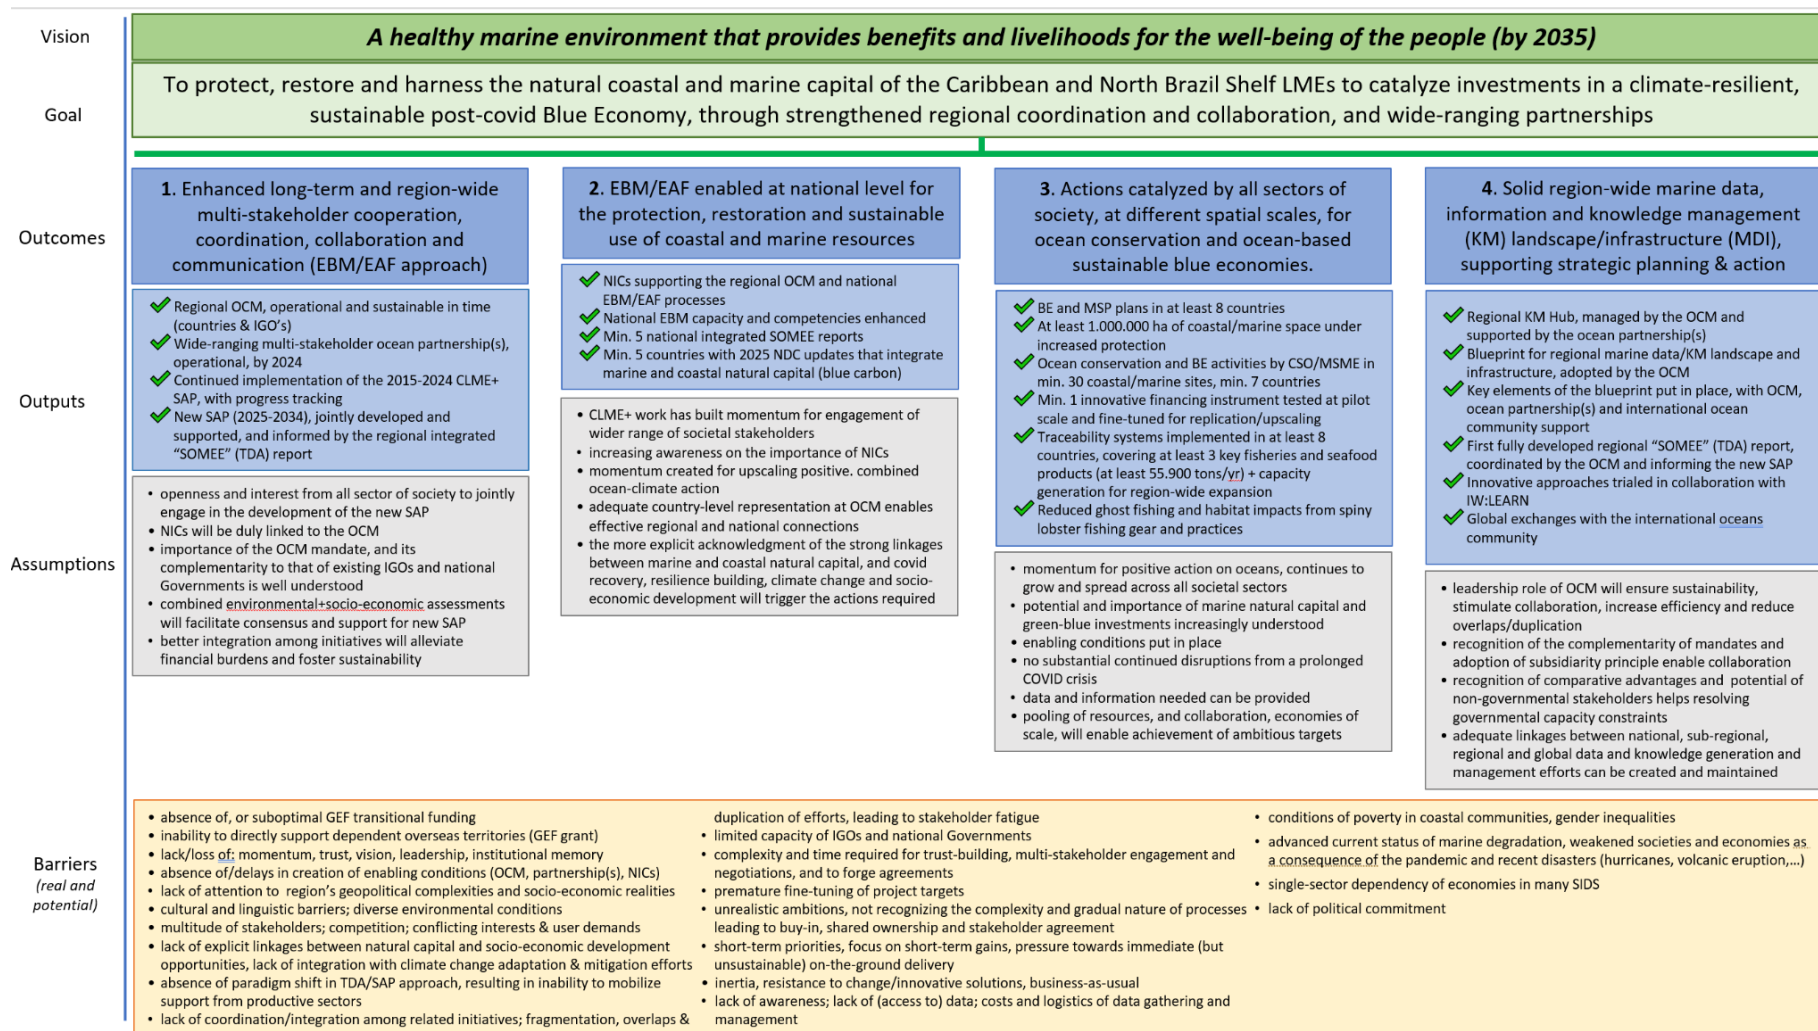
Vision

A healthy marine environment that provides benefits and livelihoods for the well-being of the people (by 2035)

Goal

To protect, restore and harness the natural coastal and marine capital of the Caribbean and North Brazil Shelf LMEs to catalyze investments in a climate-resilient, sustainable post-covid Blue Economy, through strengthened regional coordination and collaboration, and wide-ranging partnerships

Outcomes

Outputs

Assumptions

1. Enhanced long-term and region-wide multi-stakeholder cooperation, coordination, collaboration and communication (EBM/EAF approach)

Regional OCM, operational and sustainable in time (countries & IGO's)
Wide-ranging multi-stakeholder ocean partnership(s), operational, by 2024
Continued implementation of the 2015-2024 CLME+ SAP, with progress tracking
New SAP (2025-2034), jointly developed and supported, and informed by the regional integrated "SOMEE" (TDA) report

• openness and interest from all sector of society to jointly engage in the development of the new SAP
• NICs will be duly linked to the OCM
• importance of the OCM mandate, and its complementarity to that of existing IGOs and national Governments is well understood
• combined environmental+socio-economic assessments will facilitate consensus and support for new SAP
• better integration among initiatives will alleviate financial burdens and foster sustainability

2. EBM/EAF enabled at national level for the protection, restoration and sustainable use of coastal and marine resources

NICs supporting the regional OCM and national EBM/EAF processes
National EBM capacity and competencies enhanced
Min. 5 national integrated SOMEE reports
Min. 5 countries with 2025 NDC updates that integrate marine and coastal natural capital (blue carbon)

• CLME+ work has built momentum for engagement of wider range of societal stakeholders
• increasing awareness on the importance of NICs
• momentum created for upscaling positive. combined ocean-climate action
• adequate country-level representation at OCM enables effective regional and national connections
• the more explicit acknowledgment of the strong linkages between marine and coastal natural capital, and covid recovery, resilience building, climate change and socio-economic development will trigger the actions required

3. Actions catalyzed by all sectors of society, at different spatial scales, for ocean conservation and ocean-based sustainable blue economies.

BE and MSP plans in at least 8 countries
At least 1.000.000 ha of coastal/marine space under increased protection
Ocean conservation and BE activities by CSO/MSME in min. 30 coastal/marine sites, min. 7 countries
Min. 1 innovative financing instrument tested at pilot scale and fine-tuned for replication/upscaling
Traceability systems implemented in at least 8 countries, covering at least 3 key fisheries and seafood products (at least 55.900 tons/yr) + capacity generation for region-wide expansion
Reduced ghost fishing and habitat impacts from spiny lobster fishing gear and practices

• momentum for positive action on oceans, continues to grow and spread across all societal sectors
• potential and importance of marine natural capital and green-blue investments increasingly understood
• enabling conditions put in place
• no substantial continued disruptions from a prolonged COVID crisis
• data and information needed can be provided
• pooling of resources, and collaboration, economies of scale, will enable achievement of ambitious targets

4. Solid region-wide marine data, information and knowledge management (KM) landscape/infrastructure (MDI), supporting strategic planning & action

Regional KM Hub, managed by the OCM and supported by the ocean partnership(s)
Blueprint for regional marine data/KM landscape and infrastructure, adopted by the OCM
Key elements of the blueprint put in place, with OCM, ocean partnership(s) and international ocean community support
First fully developed regional "SOMEE" (TDA) report, coordinated by the OCM and informing the new SAP
Innovative approaches trialed in collaboration with IW:LEARN
Global exchanges with the international oceans community

• leadership role of OCM will ensure sustainability, stimulate collaboration, increase efficiency and reduce overlaps/duplication
• recognition of the complementarity of mandates and adoption of subsidiarity principle enable collaboration
• recognition of comparative advantages and potential of non-governmental stakeholders helps resolving governmental capacity constraints
• adequate linkages between national, sub-regional, regional and global data and knowledge generation and management efforts can be created and maintained

Barriers
(real and potential)

• absence of, or suboptimal GEF transitional funding
• inability to directly support dependent overseas territories (GEF grant)
• lack/loss of: momentum, trust, vision, leadership, institutional memory
• absence of/delays in creation of enabling conditions (OCM, partnership(s), NICs)
• lack of attention to region's geopolitical complexities and socio-economic realities
• cultural and linguistic barriers; diverse environmental conditions
• multitude of stakeholders; competition; conflicting interests & user demands
• lack of explicit linkages between natural capital and socio-economic development opportunities, lack of integration with climate change adaptation & mitigation efforts
• absence of paradigm shift in TDA/SAP approach, resulting in inability to mobilize support from productive sectors
• lack of coordination/integration among related initiatives; fragmentation, overlaps & duplication of efforts, leading to stakeholder fatigue
• limited capacity of IGOs and national Governments
• complexity and time required for trust-building, multi-stakeholder engagement and negotiations, and to forge agreements
• premature fine-tuning of project targets
• unrealistic ambitions, not recognizing the complexity and gradual nature of processes leading to buy-in, shared ownership and stakeholder agreement
• short-term priorities, focus on short-term gains, pressure towards immediate (but unsustainable) on-the-ground delivery
• inertia, resistance to change/innovative solutions, business-as-usual
• lack of awareness; lack of (access to) data; costs and logistics of data gathering and management
• conditions of poverty in coastal communities, gender inequalities
• advanced current status of marine degradation, weakened societies and economies as a consequence of the pandemic and recent disasters (hurricanes, volcanic eruption,...)
• single-sector dependency of economies in many SIDS
• lack of political commitment